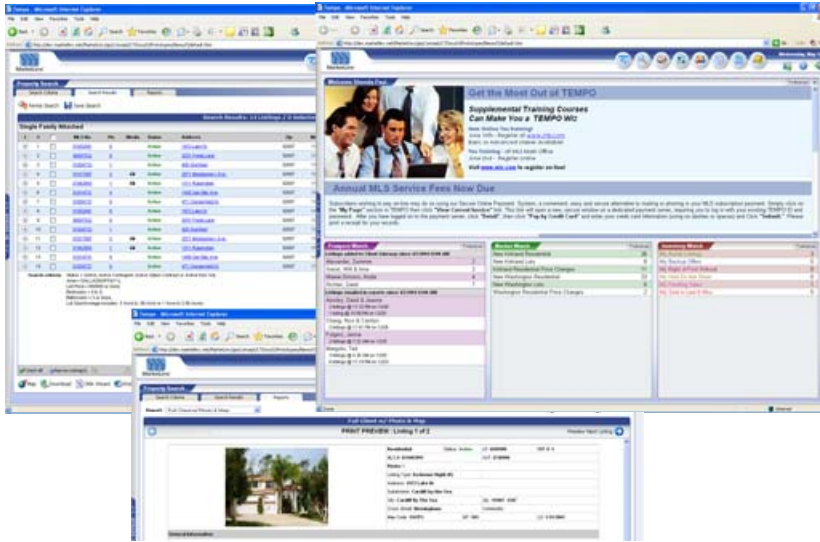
Tempo - Microsoft Internet Explorer

Property Search

Search Results

Single Family Matched

Tempo - Microsoft Internet Explorer

Welcome Shanda Paul

Get the Most Out of TEMPO

Supplemental Training Courses Can Make you a TEMPO Wiz

Visit www.mls.com to register on-line!

Annual MLS Service Fees Now Due

Prospect Match

Market Watch

Inventory Watch

Tempo - Microsoft Internet Explorer

Property Search

Full Client w/ Photo & Map

PRINT PREVIEW Listing 1 of 2

General Information